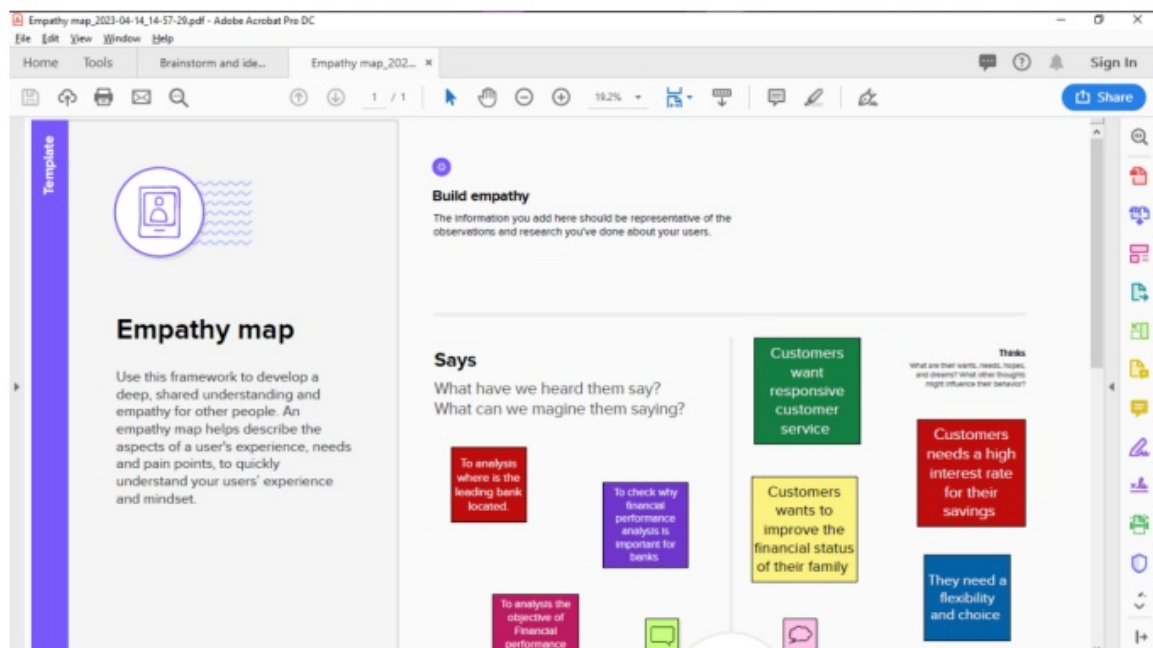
Empathy map_2023-04-14_14-57-29.pdf - Adobe Acrobat Pro DC

File Edit View Window Help

Home Tools Brainstorm and ide... Empathy map_202... ×

Sign In

1 / 1 19.2%

Share

Template

Empathy map

Use this framework to develop a deep, shared understanding and empathy for other people. An empathy map helps describe the aspects of a user's experience, needs and pain points, to quickly understand your users' experience and mindset.

Build empathy

The information you add here should be representative of the observations and research you've done about your users.

Says

What have we heard them say? What can we magine them saying?

Thinks

What are their wants, needs, hopes, and dreams? What other thoughts might influence their behavior?

Customers want responsive customer service

Customers needs a high interest rate for their savings

To analysis where is the leading bank located.

To check why financial performance analysis is important for banks

Customers wants to improve the financial status of their family

They need a flexibility and choice

To analysis the objective of Financial performance